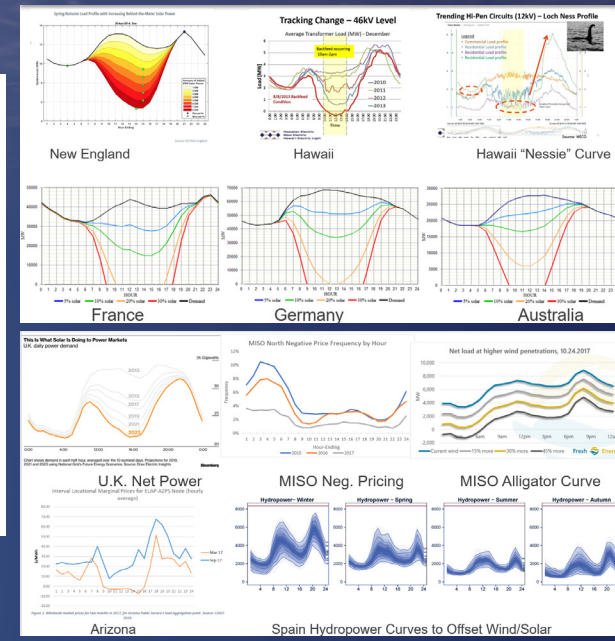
Spring Volume Load Profile with Increasing Behind-the-Meter Solar Power

New England

Tracking Change – 46kV Level

Average Transformer Load (MW) – December

Backfeed occurring 10am-2pm

8/8/2013 Backfeed Condition

2010
2011
2012
2013

Hawaii

Trending Hi-Pen Circuits (12kV) – Loch Ness Profile

Legend

Commercial Load Profile
Residential Load profile
Residential Load Profile
Residential Load Profile

Source: HECO

Hawaii "Nessie" Curve

HOUR

0% solar 10% solar 20% solar 30% solar Demand

France

HOUR

0% solar 10% solar 20% solar 30% solar Demand

Germany

HOUR

0% solar 10% solar 20% solar 30% solar Demand

Australia

This Is What Solar Is Doing to Power Markets
U.K. daily power demand

2015
2017
2019
2021
2023
2025

Bloomberg

U.K. Net Power

MISO North Negative Price Frequency by Hour

Hour-Ending

2015 2016 2017

MISO Neg. Pricing

Net load at higher wind penetrations, 10.24.2017

Current wind 15% more 30% more 45% more

MISO Alligator Curve

Interval Locational Marginal Prices for ELAP-AZPS Node (hourly average)

Mar-17
Sep-17

Arizona

Hydropower - Winter

Hydropower - Spring

Hydropower - Summer

Hydropower - Autumn

Spain Hydropower Curves to Offset Wind/Solar